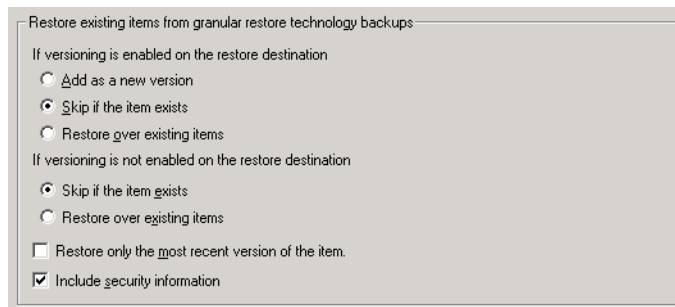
Restore existing items from granular restore technology backups

If versioning is enabled on the restore destination

Add as a new version

Skip if the item exists

Restore over existing items

If versioning is not enabled on the restore destination

Skip if the item exists

Restore over existing items

Restore only the most recent version of the item.

Include security information